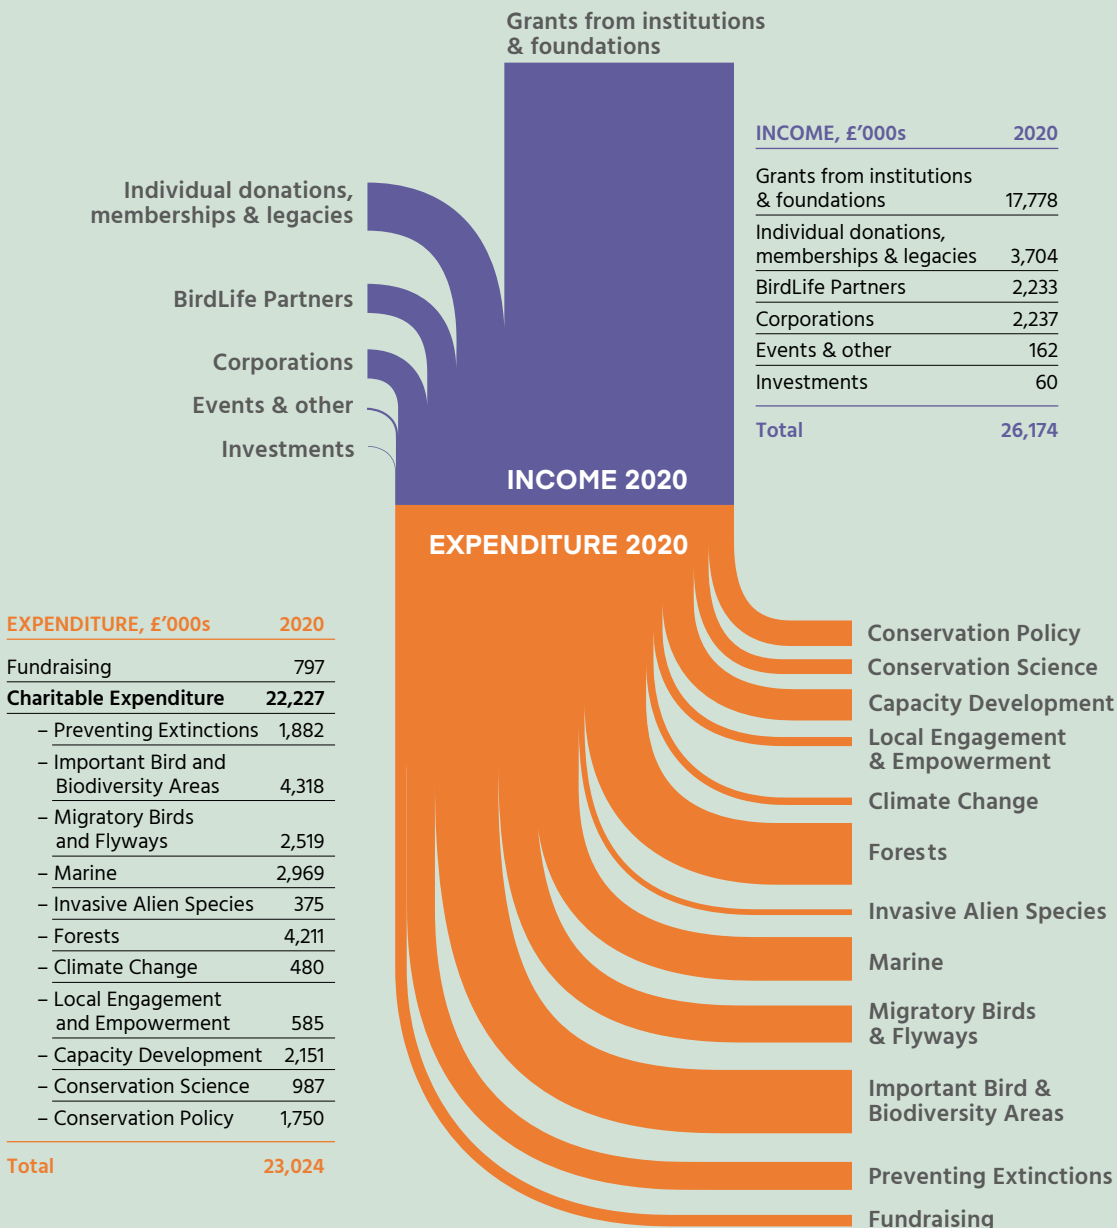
Grants from institutions & foundations

Individual donations, memberships & legacies

BirdLife Partners

Corporations

Events & other

Investments

| INCOME, £'000s | 2020 |
|---|---|
| Grants from institutions & foundations | 17,778 |
| Individual donations, memberships & legacies | 3,704 |
| BirdLife Partners | 2,233 |
| Corporations | 2,237 |
| Events & other | 162 |
| Investments | 60 |
| Total | 26,174 |

INCOME 2020

EXPENDITURE 2020

| EXPENDITURE, £'000s | 2020 |
|---|---|
| Fundraising | 797 |
| **Charitable Expenditure** | **22,227** |
| – Preventing Extinctions | 1,882 |
| – Important Bird and Biodiversity Areas | 4,318 |
| – Migratory Birds and Flyways | 2,519 |
| – Marine | 2,969 |
| – Invasive Alien Species | 375 |
| – Forests | 4,211 |
| – Climate Change | 480 |
| – Local Engagement and Empowerment | 585 |
| – Capacity Development | 2,151 |
| – Conservation Science | 987 |
| – Conservation Policy | 1,750 |
| Total | 23,024 |

Conservation Policy

Conservation Science

Capacity Development

Local Engagement & Empowerment

Climate Change

Forests

Invasive Alien Species

Marine

Migratory Birds & Flyways

Important Bird & Biodiversity Areas

Preventing Extinctions

Fundraising